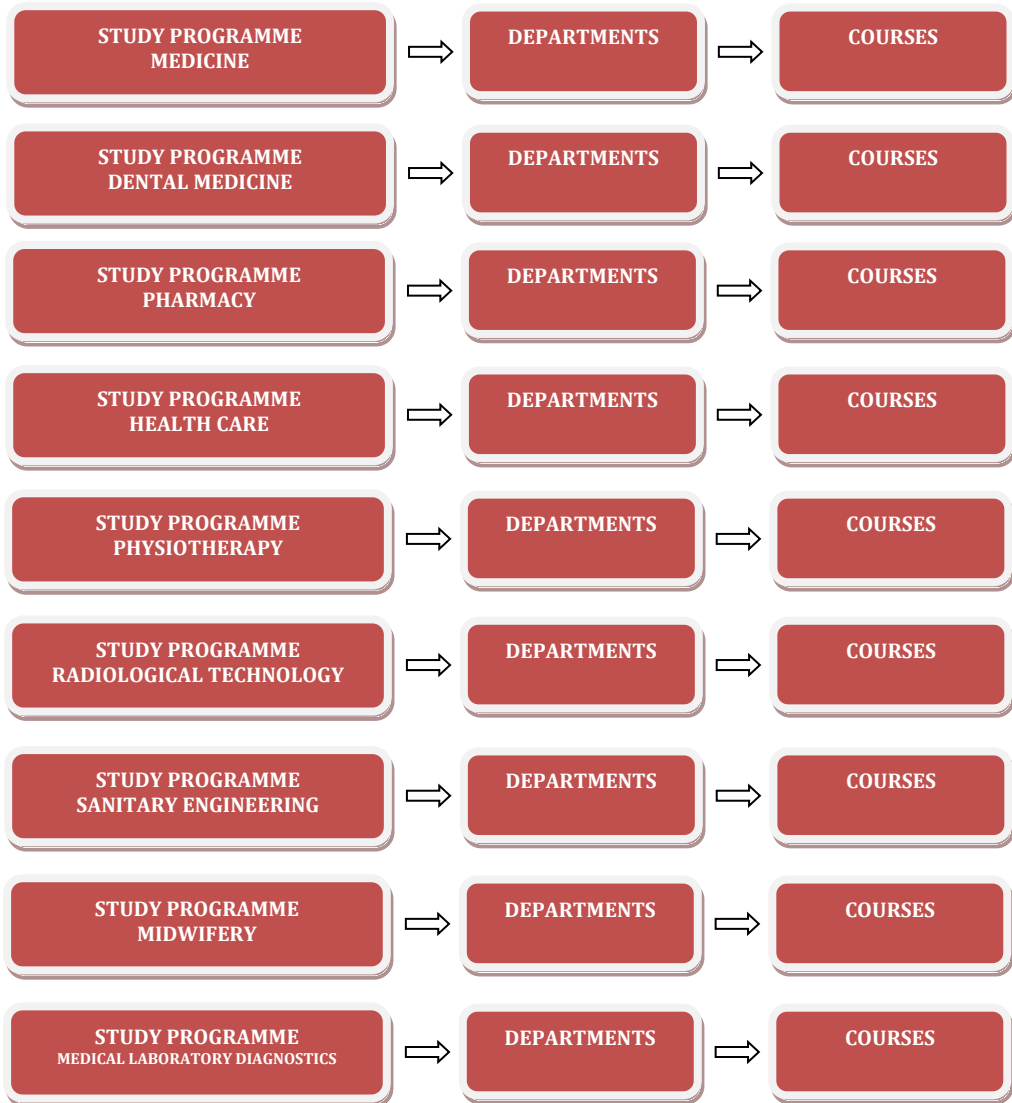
STUDY PROGRAMME MEDICINE

DEPARTMENTS

COURSES

STUDY PROGRAMME DENTAL MEDICINE

DEPARTMENTS

COURSES

STUDY PROGRAMME PHARMACY

DEPARTMENTS

COURSES

STUDY PROGRAMME HEALTH CARE

DEPARTMENTS

COURSES

STUDY PROGRAMME PHYSIOTHERAPY

DEPARTMENTS

COURSES

STUDY PROGRAMME RADIOLOGICAL TECHNOLOGY

DEPARTMENTS

COURSES

STUDY PROGRAMME SANITARY ENGINEERING

DEPARTMENTS

COURSES

STUDY PROGRAMME MIDWIFERY

DEPARTMENTS

COURSES

STUDY PROGRAMME MEDICAL LABORATORY DIAGNOSTICS

DEPARTMENTS

COURSES